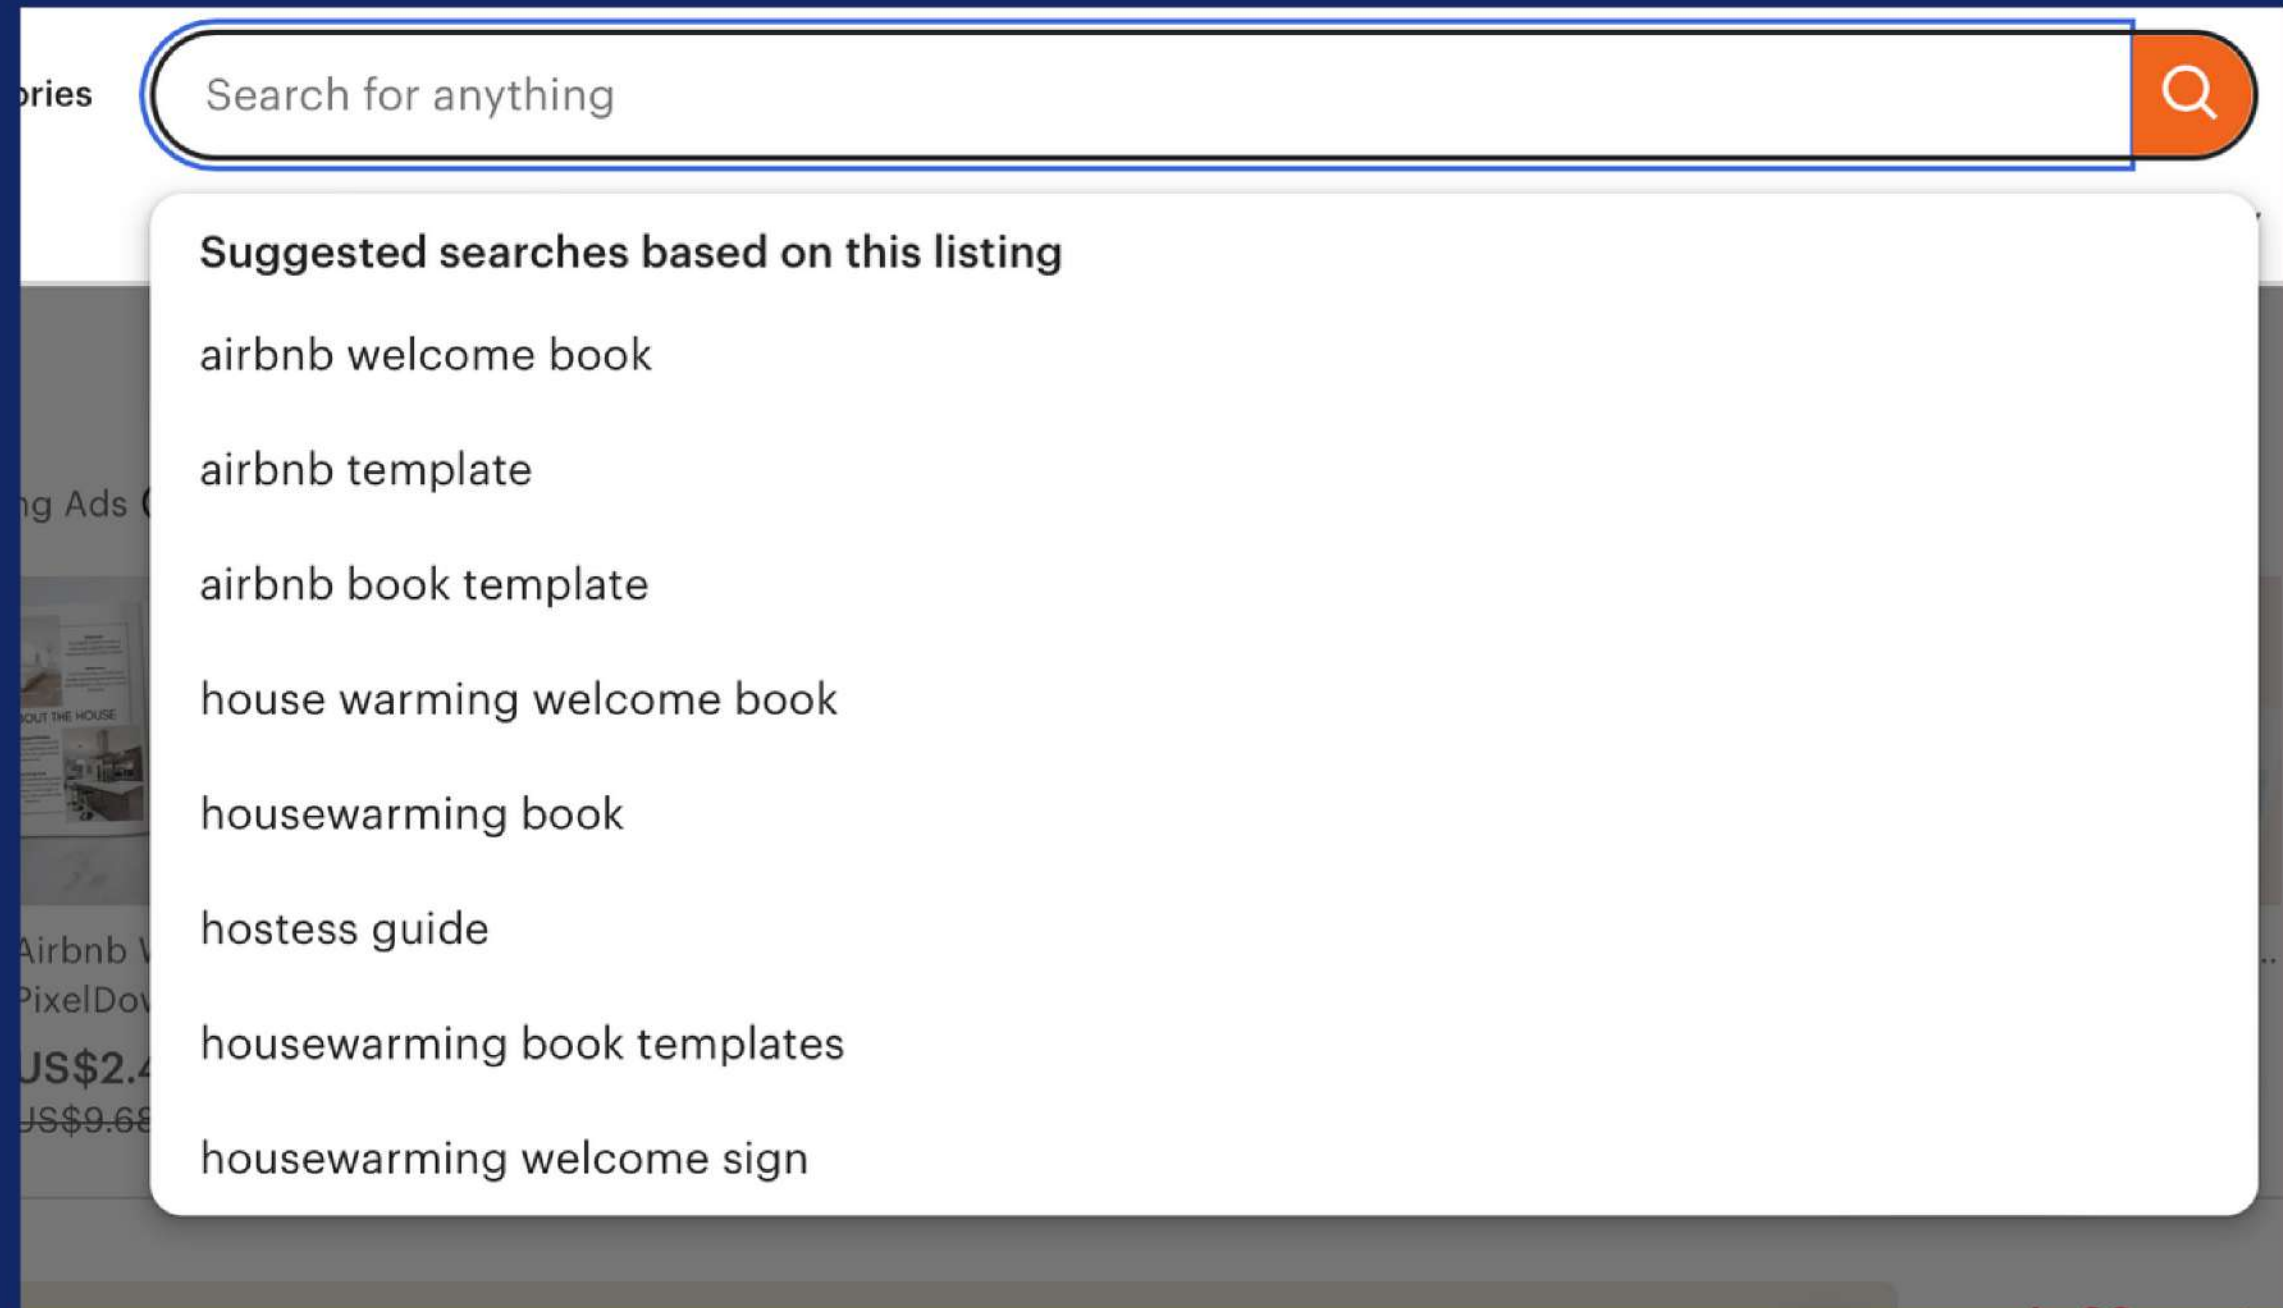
ories

Search for anything

Suggested searches based on this listing

airbnb welcome book

airbnb template

airbnb book template

house warming welcome book

housewarming book

hostess guide

housewarming book templates

housewarming welcome sign

ng Ads

OUT THE HOUSE

Airbnb V
PixelDov
US$2.4
US$9.68